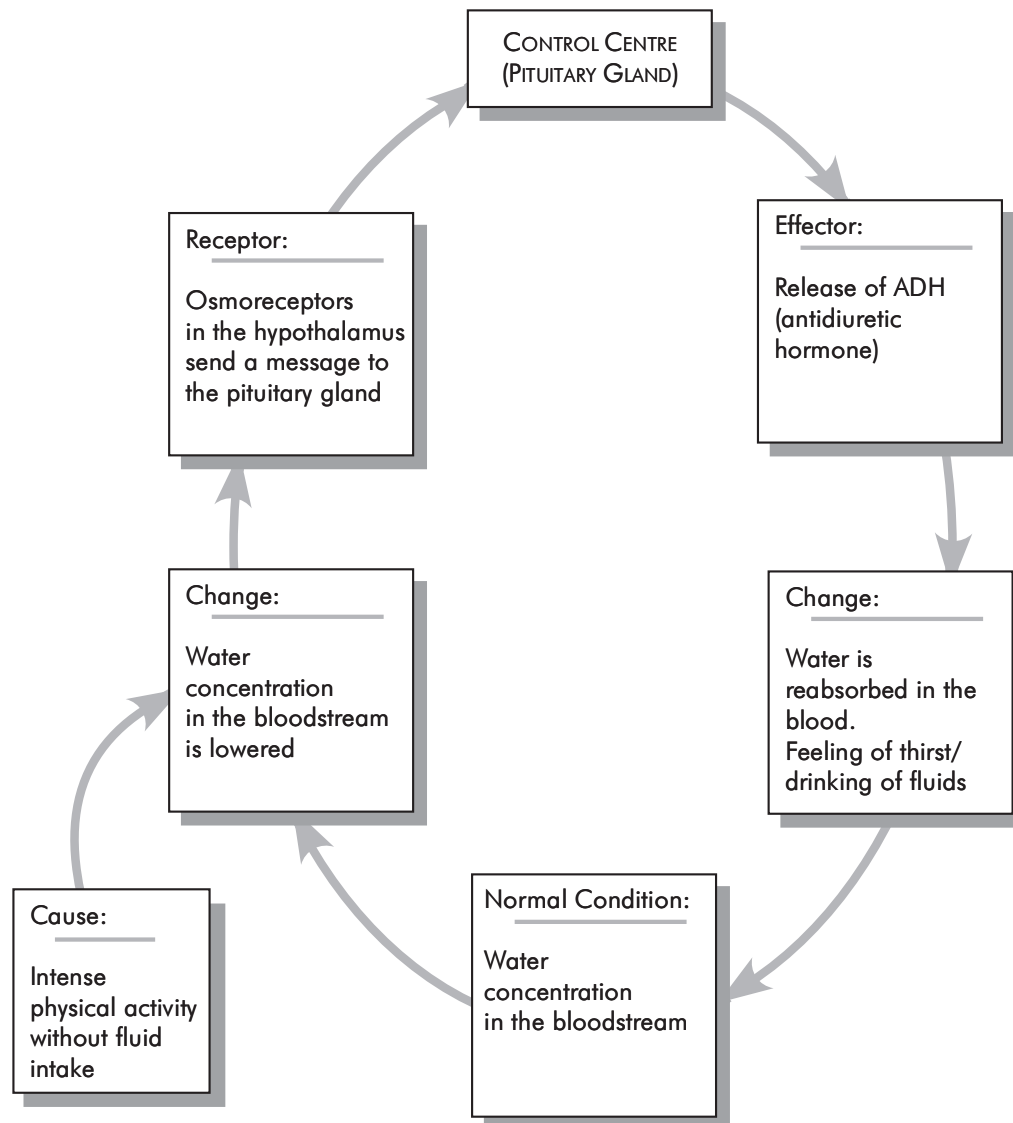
CONTROL CENTRE
(PITUITARY GLAND)

Effector:

Release of ADH (antidiuretic hormone)

Change:

Water is reabsorbed in the blood.
Feeling of thirst/ drinking of fluids

Normal Condition:

Water concentration in the bloodstream

Cause:

Intense physical activity without fluid intake

Change:

Water concentration in the bloodstream is lowered

Receptor:

Osmoreceptors in the hypothalamus send a message to the pituitary gland